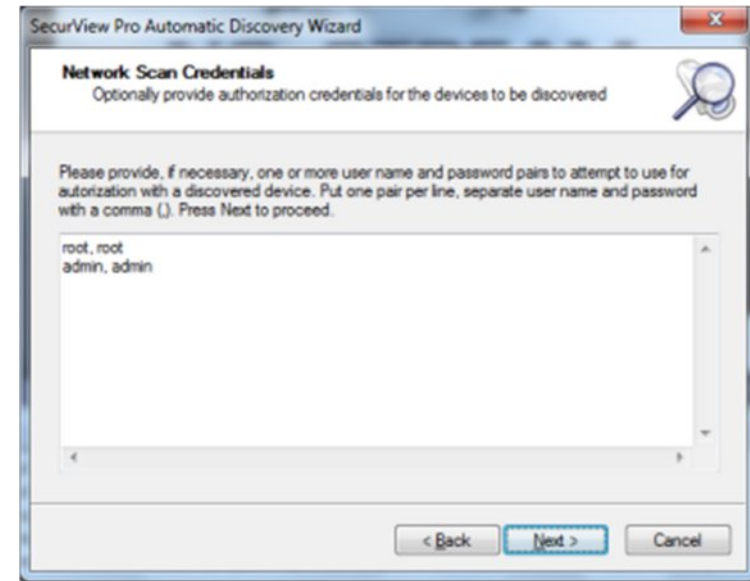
SecurView Pro Automatic Discovery Wizard

Network Scan Credentials
Optionally provide authorization credentials for the devices to be discovered

Please provide, if necessary, one or more user name and password pairs to attempt to use for autorization with a discovered device. Put one pair per line, separate user name and password with a comma (,). Press Next to proceed.

root, root
admin, admin

< Back
Next >
Cancel